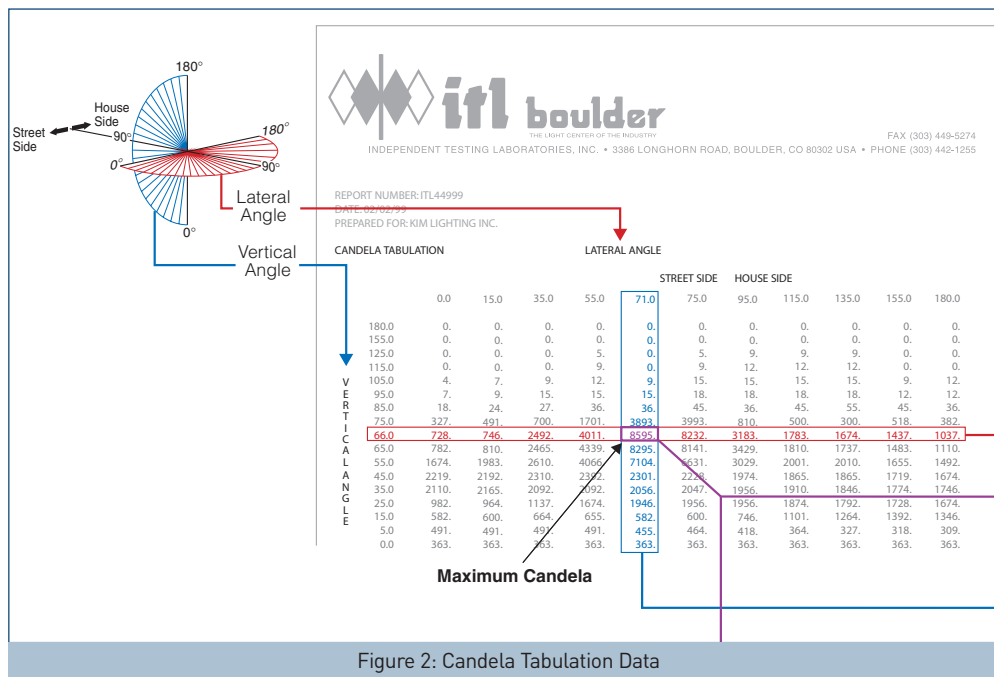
180°
House Side
Street Side
90°
180°
0°
90°
0°
Lateral Angle
Vertical Angle

itl boulder
THE LIGHT CENTER OF THE INDUSTRY
FAX (303) 449-5274
INDEPENDENT TESTING LABORATORIES, INC. • 3386 LONGHORN ROAD, BOULDER, CO 80302 USA • PHONE (303) 442-1255

REPORT NUMBER: ITL44999
DATE: 02/02/99
PREPARED FOR: KIM LIGHTING INC.

CANDELA TABULATION

LATERAL ANGLE

STREET SIDE HOUSE SIDE

VERTICAL ANGLE

| | 0.0 | 15.0 | 35.0 | 55.0 | 71.0 | 75.0 | 95.0 | 115.0 | 135.0 | 155.0 | 180.0 |
|---|---|---|---|---|---|---|---|---|---|---|---|
| 180.0 | 0. | 0. | 0. | 0. | 0. | 0. | 0. | 0. | 0. | 0. | 0. |
| 155.0 | 0. | 0. | 0. | 0. | 0. | 0. | 0. | 0. | 0. | 0. | 0. |
| 125.0 | 0. | 0. | 0. | 5. | 0. | 5. | 9. | 9. | 9. | 0. | 0. |
| 115.0 | 0. | 0. | 0. | 9. | 0. | 9. | 12. | 12. | 12. | 0. | 0. |
| 105.0 | 4. | 7. | 9. | 12. | 9. | 15. | 15. | 15. | 15. | 9. | 12. |
| 95.0 | 7. | 9. | 15. | 15. | 15. | 18. | 18. | 18. | 18. | 12. | 12. |
| 85.0 | 18. | 24. | 27. | 36. | 36. | 45. | 36. | 45. | 55. | 45. | 36. |
| 75.0 | 327. | 491. | 700. | 1701. | 3893. | 3993. | 810. | 500. | 300. | 518. | 382. |
| 66.0 | 728. | 746. | 2492. | 4011. | 8595. | 8232. | 3183. | 1783. | 1674. | 1437. | 1037. |
| 65.0 | 782. | 810. | 2465. | 4339. | 8295. | 8141. | 3429. | 1810. | 1737. | 1483. | 1110. |
| 55.0 | 1674. | 1983. | 2610. | 4066. | 7104. | 6631. | 3029. | 2001. | 2010. | 1655. | 1492. |
| 45.0 | 2219. | 2192. | 2310. | 2392. | 2301. | 2228. | 1974. | 1865. | 1865. | 1719. | 1674. |
| 35.0 | 2110. | 2165. | 2092. | 2092. | 2056. | 2047. | 1956. | 1910. | 1846. | 1774. | 1746. |
| 25.0 | 982. | 964. | 1137. | 1674. | 1946. | 1956. | 1956. | 1874. | 1792. | 1728. | 1674. |
| 15.0 | 582. | 600. | 664. | 655. | 582. | 600. | 746. | 1101. | 1264. | 1392. | 1346. |
| 5.0 | 491. | 491. | 491. | 491. | 455. | 464. | 418. | 364. | 327. | 318. | 309. |
| 0.0 | 363. | 363. | 363. | 363. | 363. | 363. | 363. | 363. | 363. | 363. | 363. |

Maximum Candela

Figure 2: Candela Tabulation Data